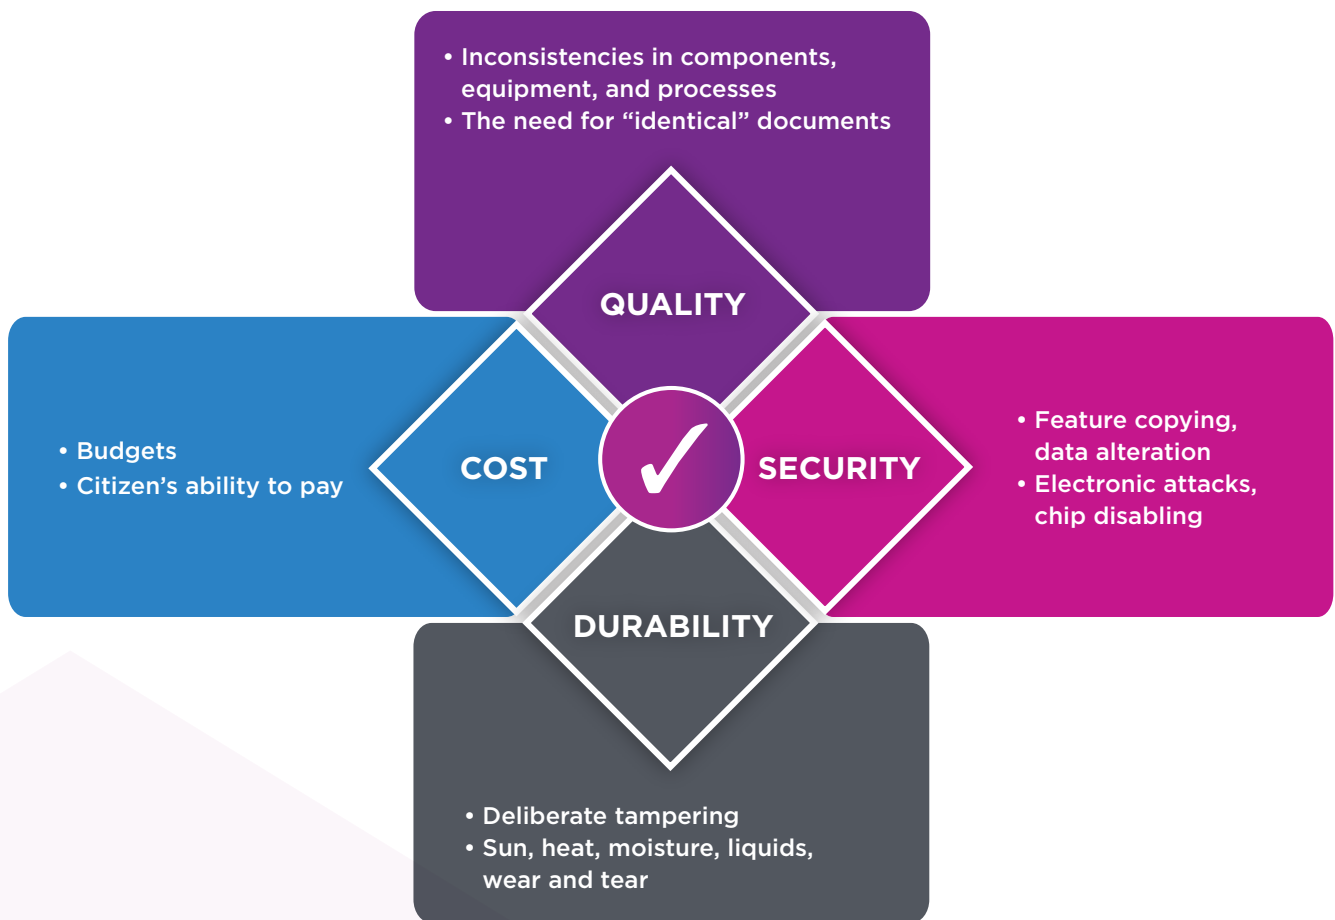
• Inconsistencies in components, equipment, and processes
• The need for “identical” documents

QUALITY

• Budgets
• Citizen’s ability to pay

COST

✓

SECURITY

• Feature copying, data alteration
• Electronic attacks, chip disabling

DURABILITY

• Deliberate tampering
• Sun, heat, moisture, liquids, wear and tear